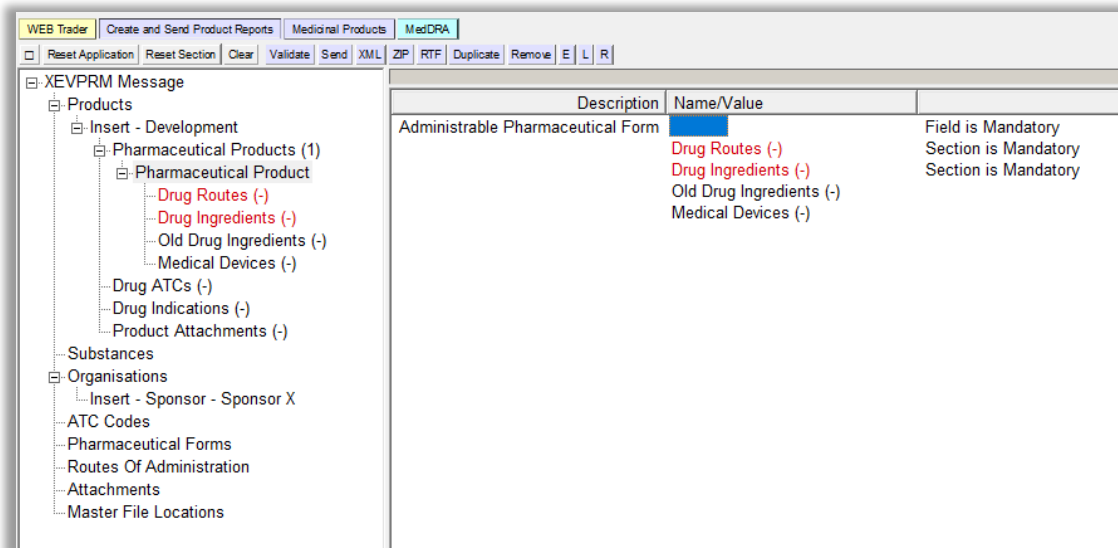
WEB Trader | Create and Send Product Reports | Medicinal Products | MedDRA

☐ | Reset Application | Reset Section | Clear | Validate | Send | XML | ZIP | RTF | Duplicate | Remove | E | L | R

XEVPRM Message
Products
Insert - Development
Pharmaceutical Products (1)
Pharmaceutical Product
Drug Routes (-)
Drug Ingredients (-)
Old Drug Ingredients (-)
Medical Devices (-)
Drug ATCs (-)
Drug Indications (-)
Product Attachments (-)
Substances
Organisations
Insert - Sponsor - Sponsor X
ATC Codes
Pharmaceutical Forms
Routes Of Administration
Attachments
Master File Locations

| Description | Name/Value | |
|---|---|---|
| Administrable Pharmaceutical Form | | Field is Mandatory |
| | Drug Routes (-) | Section is Mandatory |
| | Drug Ingredients (-) | Section is Mandatory |
| | Old Drug Ingredients (-) | |
| | Medical Devices (-) | |